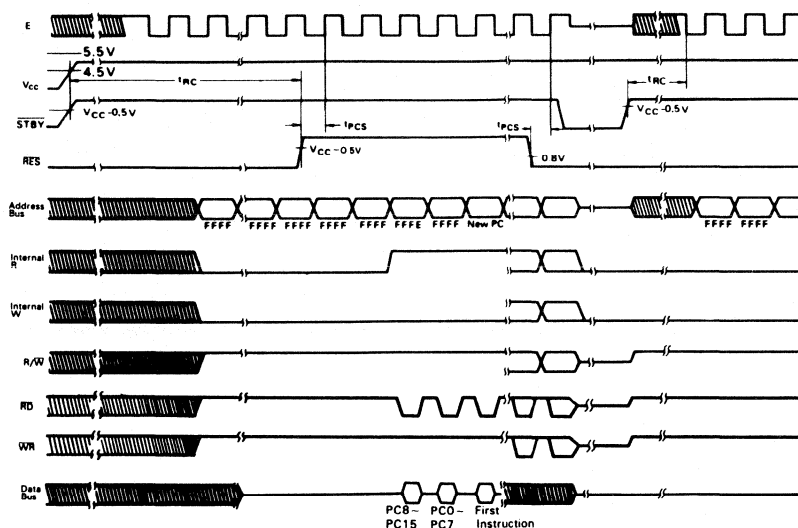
E

5.5V
4.5V
$V_{CC}$
$t_{RC}$
$\overline{STBY}$
$V_{CC}$-0.5V
$t_{PCS}$
$t_{PCS}$
$\overline{RES}$
$V_{CC}$-0.5V
0.8V
$t_{RC}$
$V_{CC}$-0.5V

Address Bus
FFFF FFFF FFFF FFFF FFFF FFFE FFFF New PC
FFFF FFFF

Internal R

Internal W

R/$\overline{W}$

$\overline{RD}$

$\overline{WR}$

Data Bus
PC8 ~ PC15
PC0 ~ PC7
First Instruction